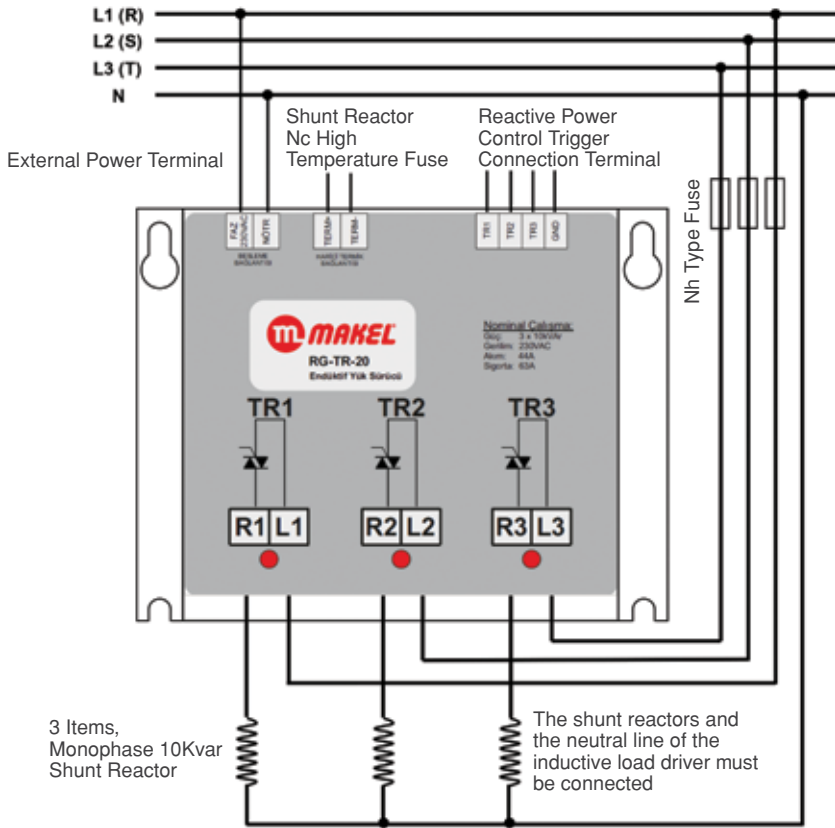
L1 (R)
L2 (S)
L3 (T)
N

External Power Terminal

Shunt Reactor
Nc High
Temperature Fuse

Reactive Power
Control Trigger
Connection Terminal

Nh Type Fuse

FAZ 230VAC
NÖTR
BESLEME BAĞLANTISI

TERM+
TERM-
HAREZ TERMİK BAĞLANTISI

TR1
TR2
TR3
GND

MAKEL
RG-TR-20
Endüktif Yük Sürücü

Nominal Çalışma:
Güç: 3 x 10kVAr
Gerilim: 230VAC
Akım: 44A
Sigorta: 63A

TR1
TR2
TR3

R1 L1
R2 L2
R3 L3

3 Items,
Monophase 10Kvar
Shunt Reactor

The shunt reactors and the neutral line of the inductive load driver must be connected